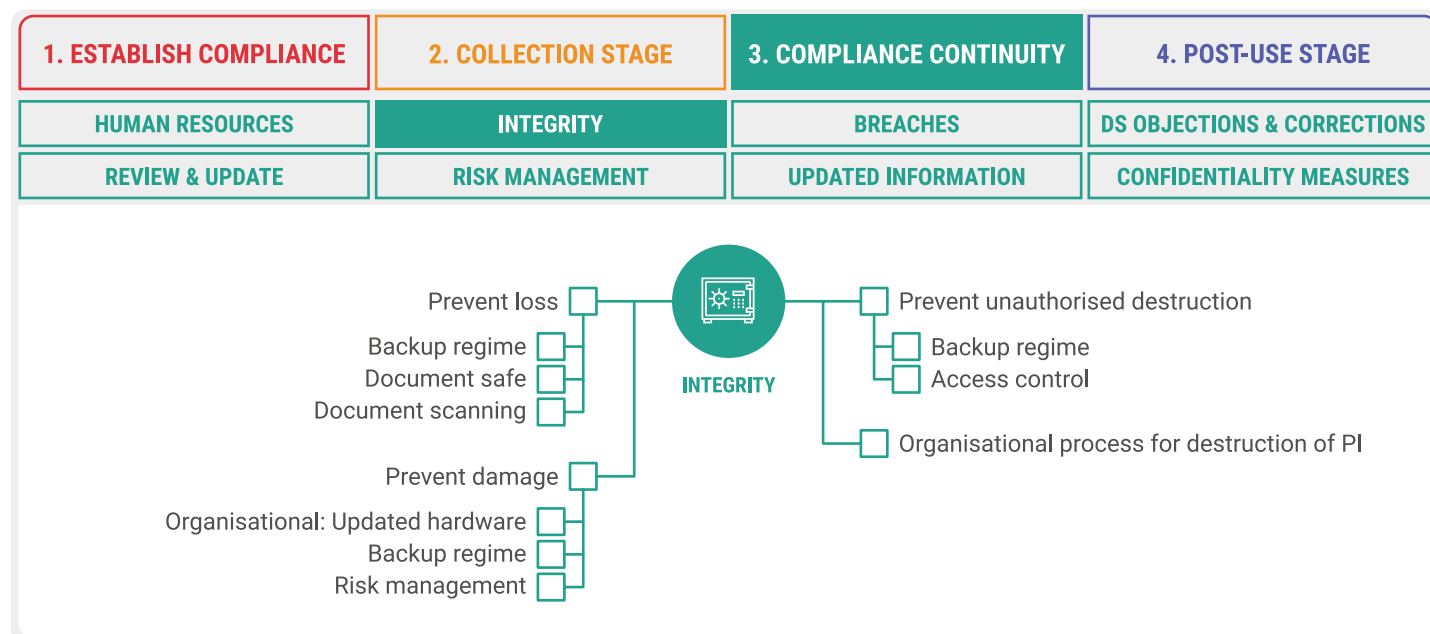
1. ESTABLISH COMPLIANCE
2. COLLECTION STAGE
3. COMPLIANCE CONTINUITY
4. POST-USE STAGE

HUMAN RESOURCES
INTEGRITY
BREACHES
DS OBJECTIONS & CORRECTIONS

REVIEW & UPDATE
RISK MANAGEMENT
UPDATED INFORMATION
CONFIDENTIALITY MEASURES

Prevent loss
Backup regime
Document safe
Document scanning

Prevent damage
Organisational: Updated hardware
Backup regime
Risk management

INTEGRITY

Prevent unauthorised destruction
Backup regime
Access control

Organisational process for destruction of PI